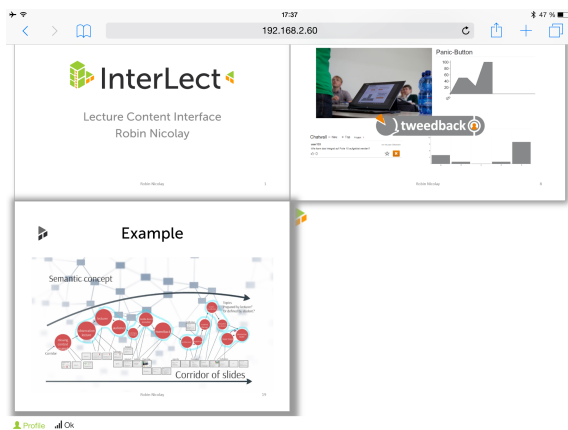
17:37
47 %
192.168.2.60

InterLect
Lecture Content Interface
Robin Nicolay
Robin Nicolay
2

Panic-Button
100
80
60
40
20
0
tweedback
Chatwall
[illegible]
Robin Nicolay
8

Example
Semantic concept
Corridor of slides
Robin Nicolay
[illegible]

Profile
Ok